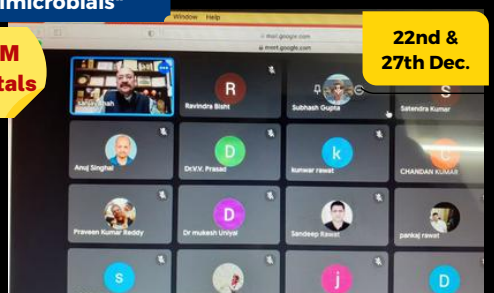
imicrobials

M
tals

22nd &
27th Dec.

Window Help

meet.google.com

R
Ravindra Bisht

Subhash Gupta

S
Satendra Kumar

Anuj Singhal

D
Dr.V.V. Prasad

k
kunwar rawat

CHANDAN KUMAR

Praveen Kumar Reddy

D
Dr mukesh Uniyal

Sandeep Rawat

pankaj rawat

S

j

D